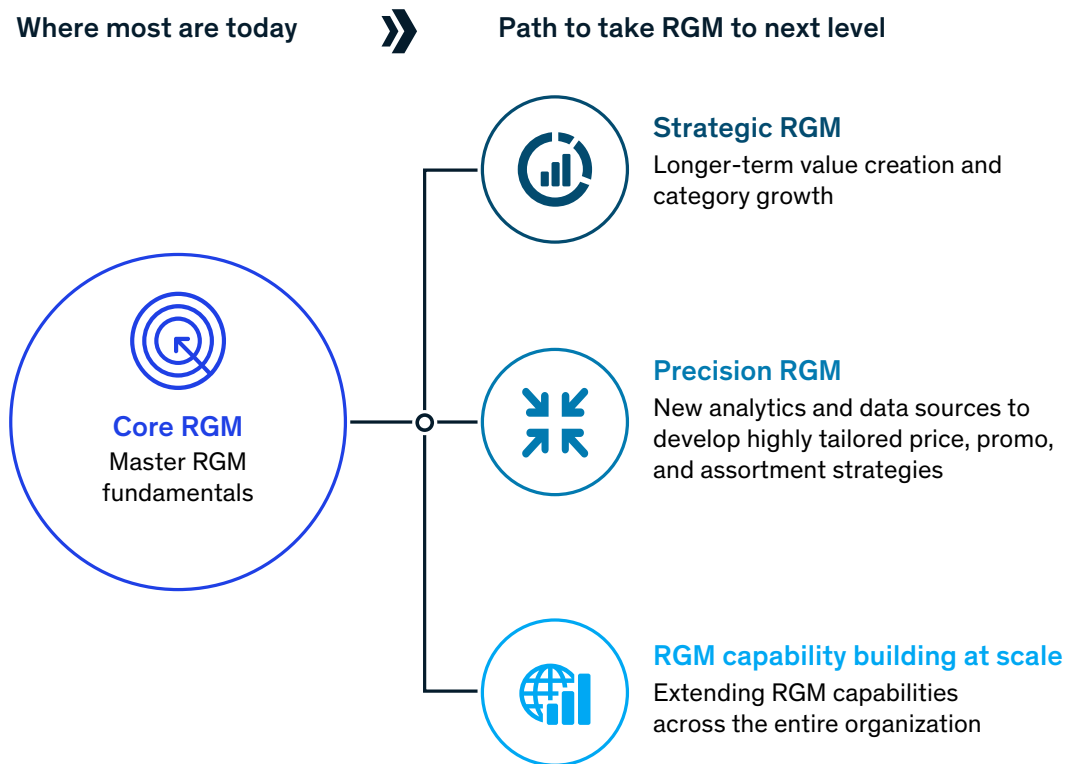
Where most are today

Path to take RGM to next level

Core RGM
Master RGM fundamentals

Strategic RGM
Longer-term value creation and category growth

Precision RGM
New analytics and data sources to develop highly tailored price, promo, and assortment strategies

RGM capability building at scale
Extending RGM capabilities across the entire organization